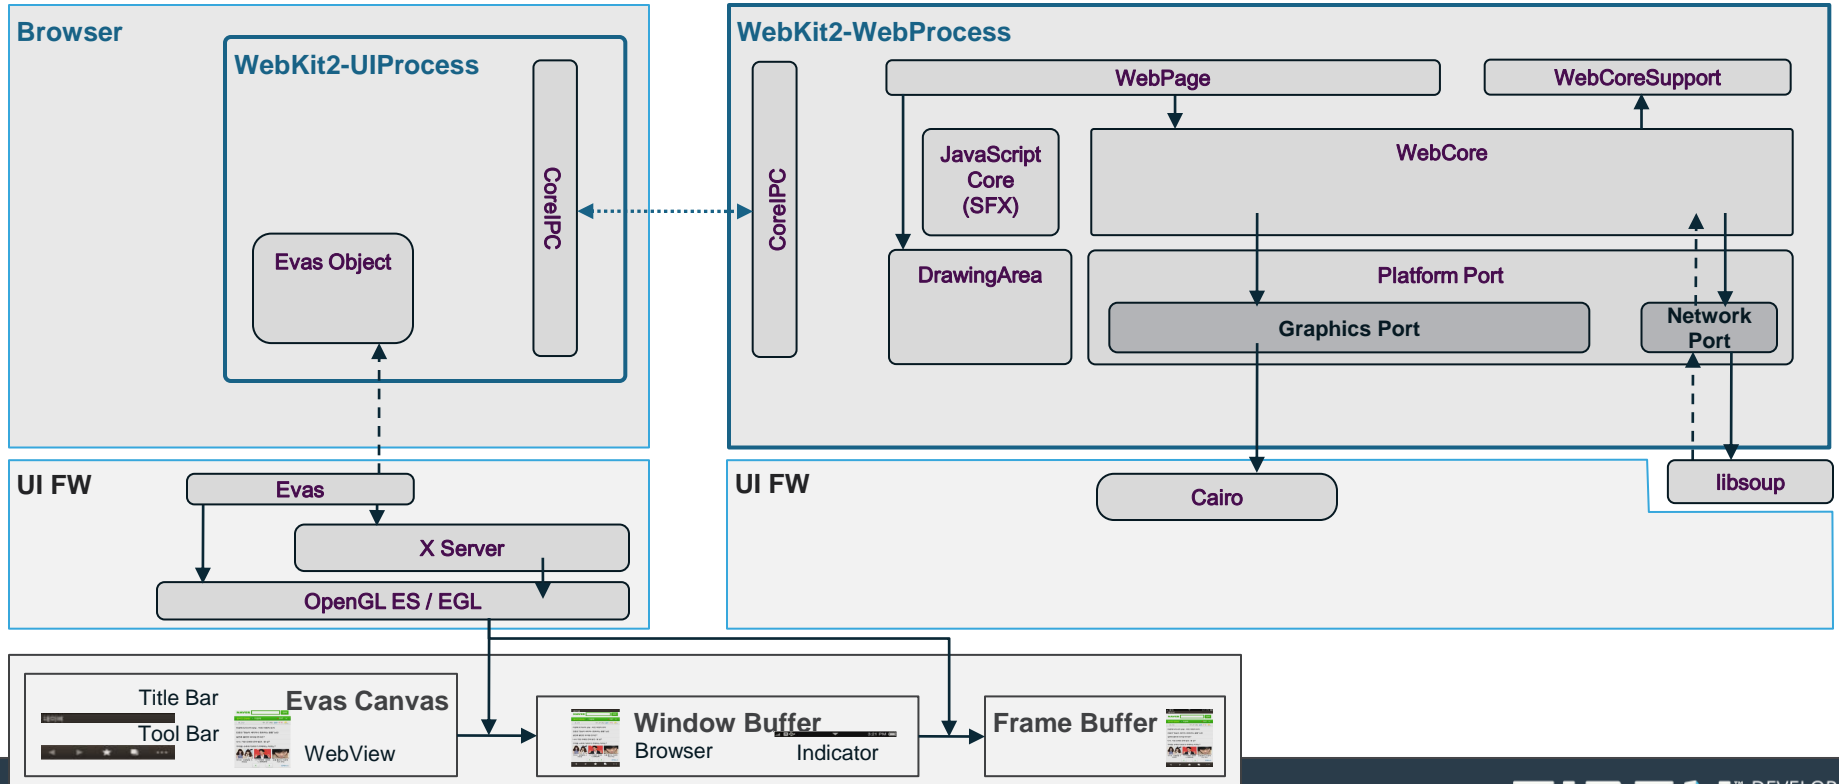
Browser

WebKit2-UIProcess

CoreIPC

Evas Object

WebKit2-WebProcess

CoreIPC

WebPage

WebCoreSupport

JavaScript Core (SFX)

WebCore

DrawingArea

Platform Port

Graphics Port

Network Port

UI FW

Evas

X Server

OpenGL ES / EGL

UI FW

Cairo

libsoup

Title Bar

Tool Bar

Evas Canvas

WebView

Window Buffer

Browser

Indicator

Frame Buffer